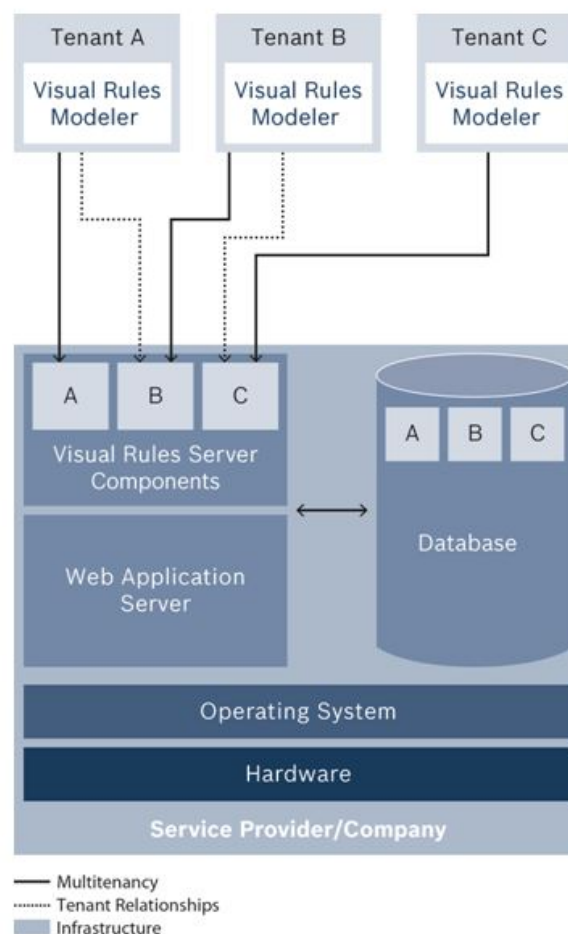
Tenant A

Visual Rules Modeler

Tenant B

Visual Rules Modeler

Tenant C

Visual Rules Modeler

A

B

C

Visual Rules Server Components

A

B

C

Database

Web Application Server

Operating System

Hardware

Service Provider/Company

Multitenancy
Tenant Relationships
Infrastructure